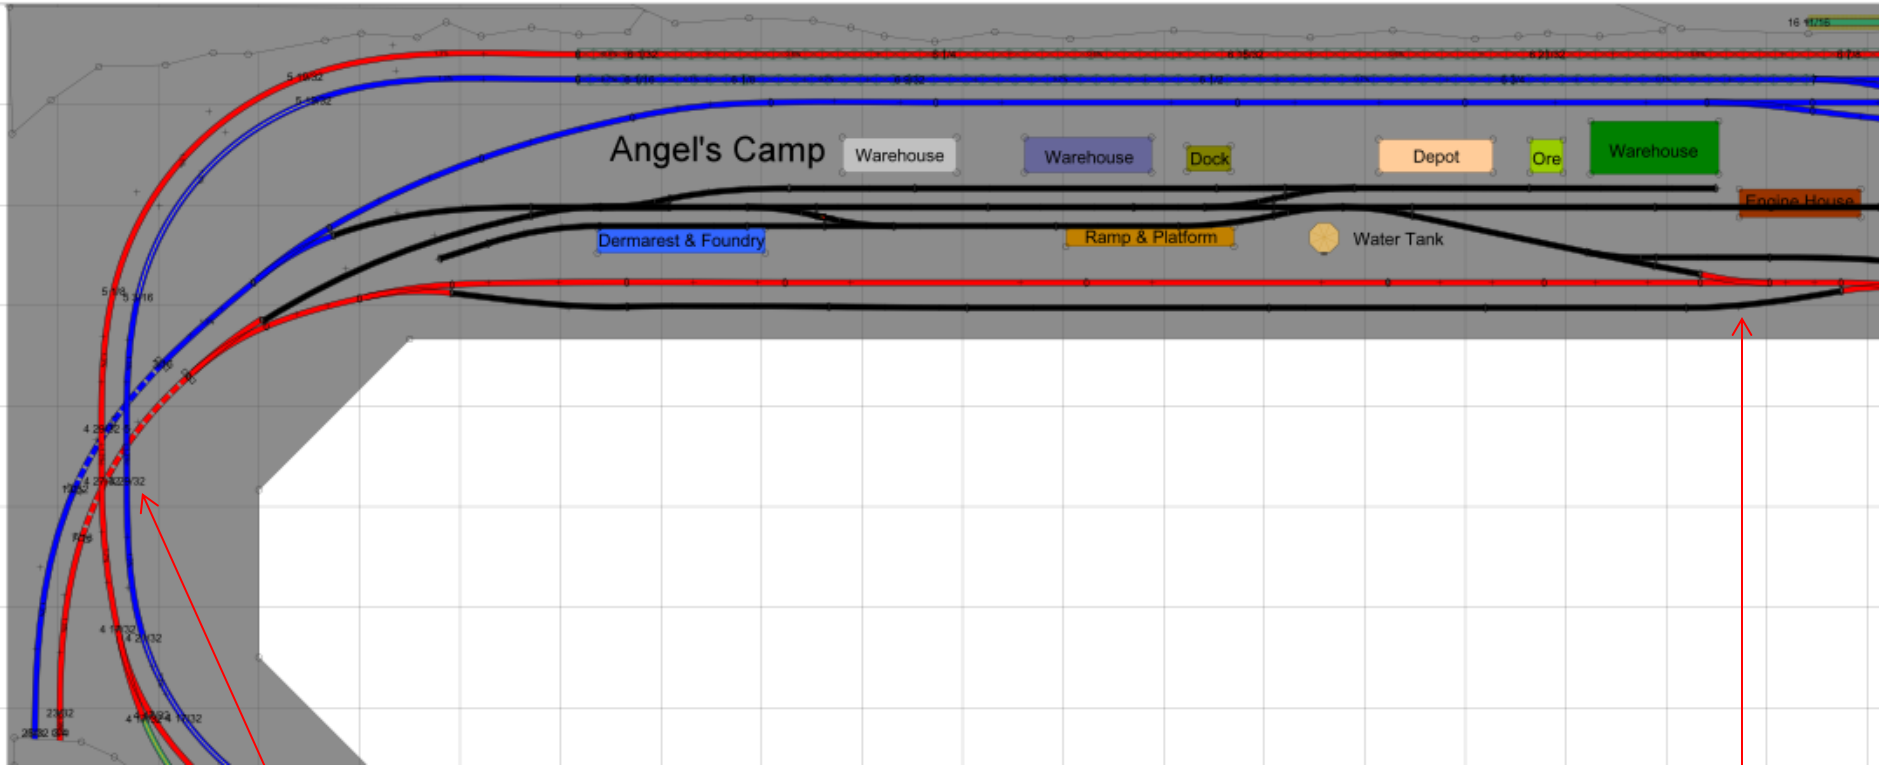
Angel's Camp

Warehouse

Warehouse

Dock

Depot

Ore

Warehouse

Engine House

Dermarest & Foundry

Ramp & Platform

Water Tank

5 15/32

5 13/32

5 5/8

5 3/16

4 23/32

4 23/32

4 19/32

4 23/32

23/32

16 11/16